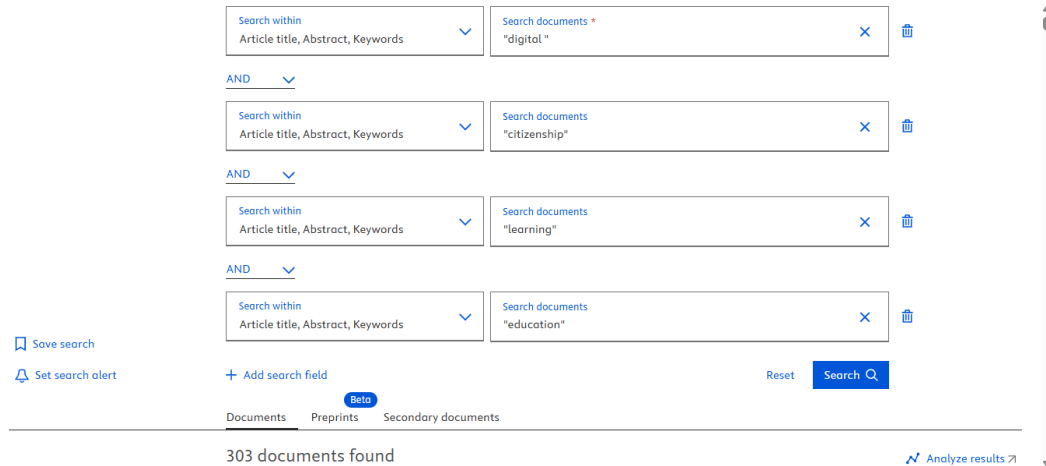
Search within
Article title, Abstract, Keywords

Search documents *
"digital "

AND

Search within
Article title, Abstract, Keywords

Search documents
"citizenship"

AND

Search within
Article title, Abstract, Keywords

Search documents
"learning"

AND

Search within
Article title, Abstract, Keywords

Search documents
"education"

Save search

Set search alert

+ Add search field

Reset

Search

Beta

Documents Preprints Secondary documents

303 documents found

Analyze results